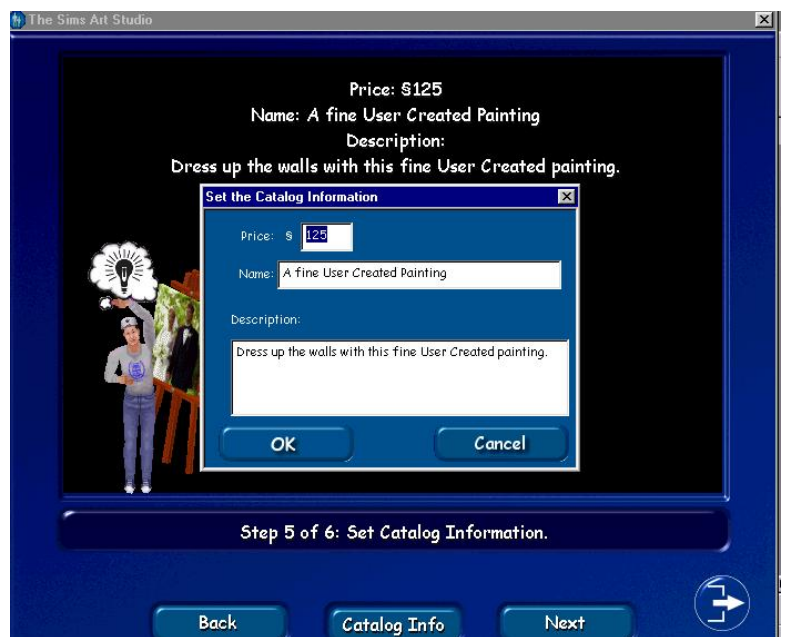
The Sims Art Studio

Price: §125
Name: A fine User Created Painting
Description:
Dress up the walls with this fine User Created painting.

Set the Catalog Information

Price: § 125

Name: A fine User Created Painting

Description:

Dress up the walls with this fine User Created painting.

OK

Cancel

Step 5 of 6: Set Catalog Information.

Back

Catalog Info

Next